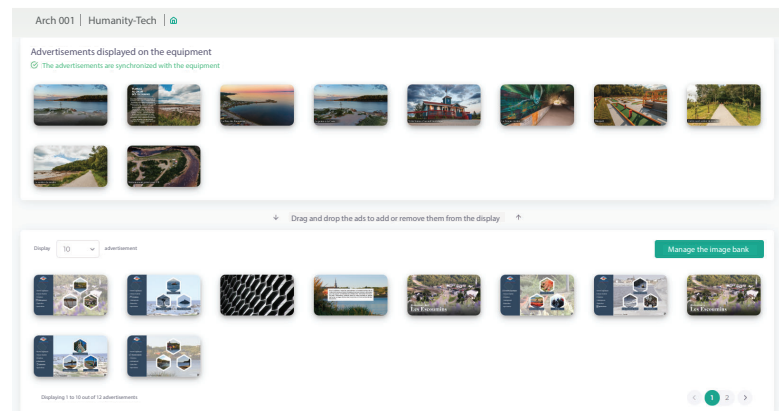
Arch 001 | Humanity-Tech |

Advertisements displayed on the equipment

The advertisements are synchronized with the equipment

Drag and drop the ads to add or remove them from the display

Display 10 advertisement

Manage the image bank

Les Escoumins

Les Escoumins

Displaying 1 to 10 out of 12 advertisements

‹ 1 2 ›